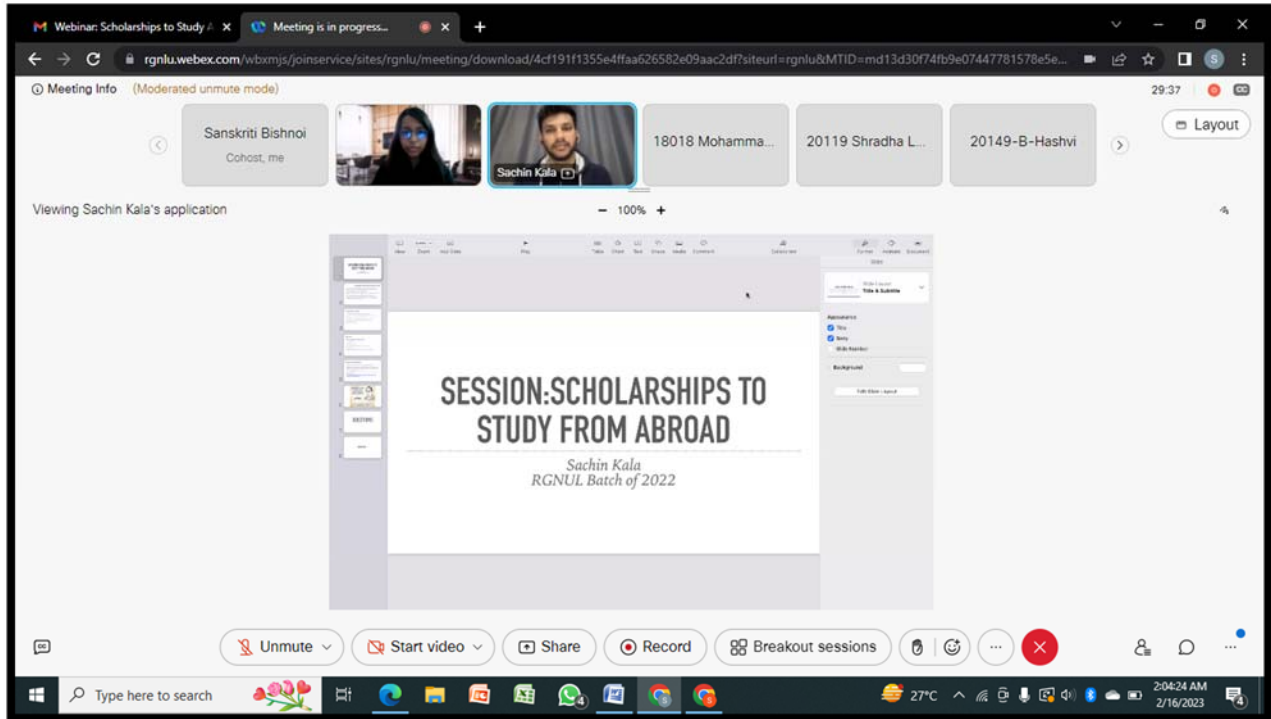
Webinar: Scholarships to Study A ×
Meeting is in progress... ×
+

rgnlu.webex.com/wbxmjs/joinservice/sites/rgnlu/meeting/download/4cf191f1355e4ffaa626582e09aac2df?siteurl=rgnlu&MTID=md13d30f74fb9e07447781578e5e...

Meeting Info (Moderated unmute mode)
29:37

Sanskriti Bishnoi
Cohost, me

Sachin Kala

18018 Mohamma...

20119 Shradha L...

20149-B-Hashvi

Layout

Viewing Sachin Kala's application
− 100% +

SESSION:SCHOLARSHIPS TO STUDY FROM ABROAD

Sachin Kala
RGNUL Batch of 2022

Unmute
Start video
Share
Record
Breakout sessions

Type here to search
27°C
2:04:24 AM
2/16/2023